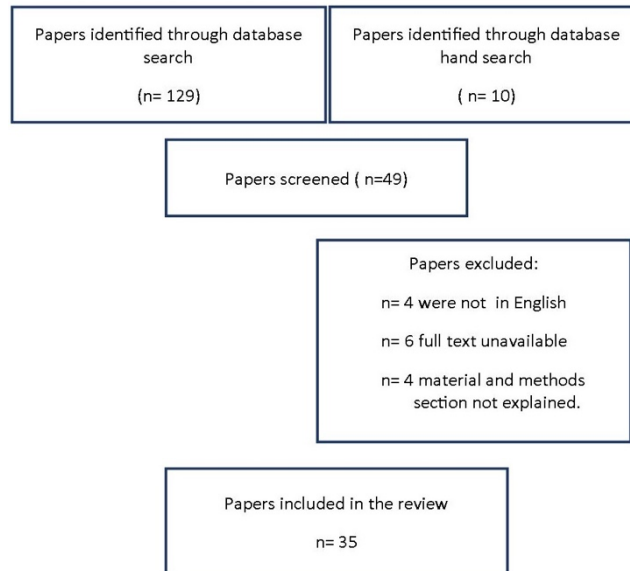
Papers identified through database search

(n= 129)

Papers identified through database hand search

( n= 10)

Papers screened ( n=49)

Papers excluded:

n= 4 were not in English

n= 6 full text unavailable

n= 4 material and methods section not explained.

Papers included in the review

n= 35